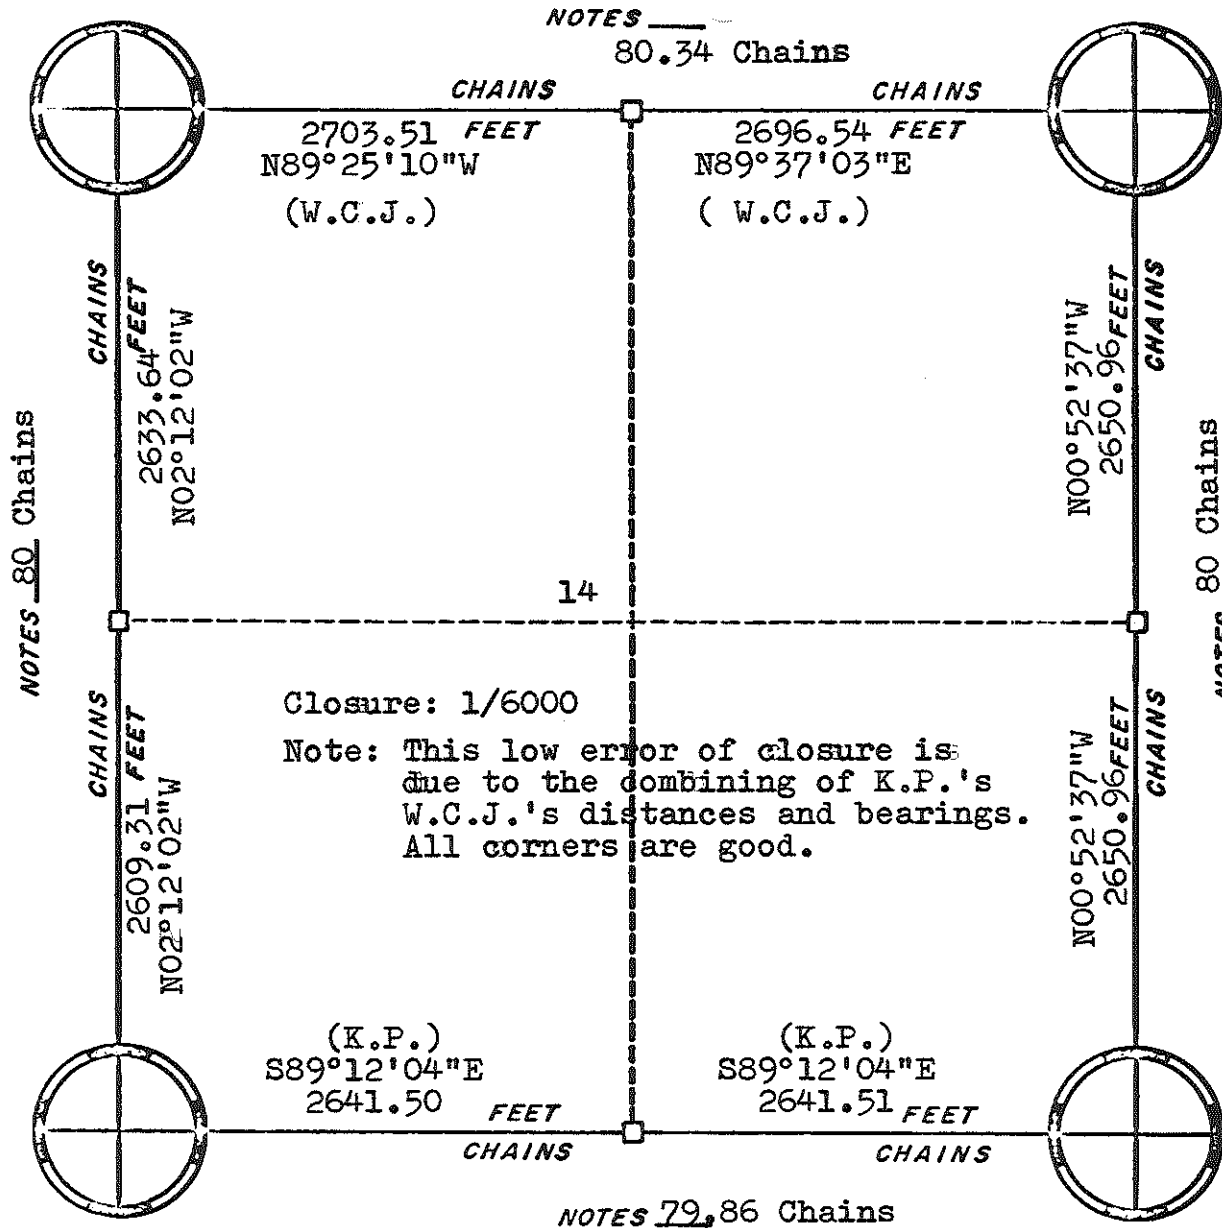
NOTES ___
80.34 Chains

CHAINS
2703.51 FEET
N89°25'10"W
(W.C.J.)

CHAINS
2696.54 FEET
N89°37'03"E
( W.C.J.)

NOTES 80 Chains

CHAINS
2633.64 FEET
N02°12'02"W

N00°52'37"W
2650.96 FEET
CHAINS

80 Chains
NOTES

14

CHAINS
2609.31 FEET
N02°12'02"W

Closure: 1/6000

Note: This low error of closure is due to the combining of K.P.'s W.C.J.'s distances and bearings. All corners are good.

N00°52'37"W
2650.96 FEET
CHAINS

(K.P.)
S89°12'04"E
2641.50 FEET
CHAINS

(K.P.)
S89°12'04"E
2641.51 FEET
CHAINS

NOTES 79.86 Chains